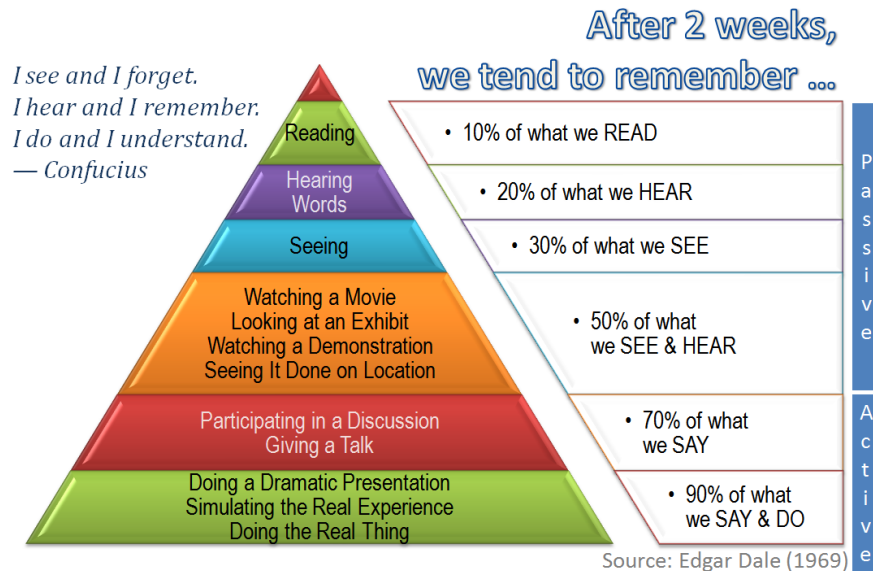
After 2 weeks, we tend to remember …

I see and I forget.
I hear and I remember.
I do and I understand.
— Confucius

Reading
Hearing Words
Seeing
Watching a Movie
Looking at an Exhibit
Watching a Demonstration
Seeing It Done on Location
Participating in a Discussion
Giving a Talk
Doing a Dramatic Presentation
Simulating the Real Experience
Doing the Real Thing

• 10% of what we READ
• 20% of what we HEAR
• 30% of what we SEE
• 50% of what we SEE & HEAR
• 70% of what we SAY
• 90% of what we SAY & DO

Passive
Active

Source: Edgar Dale (1969)